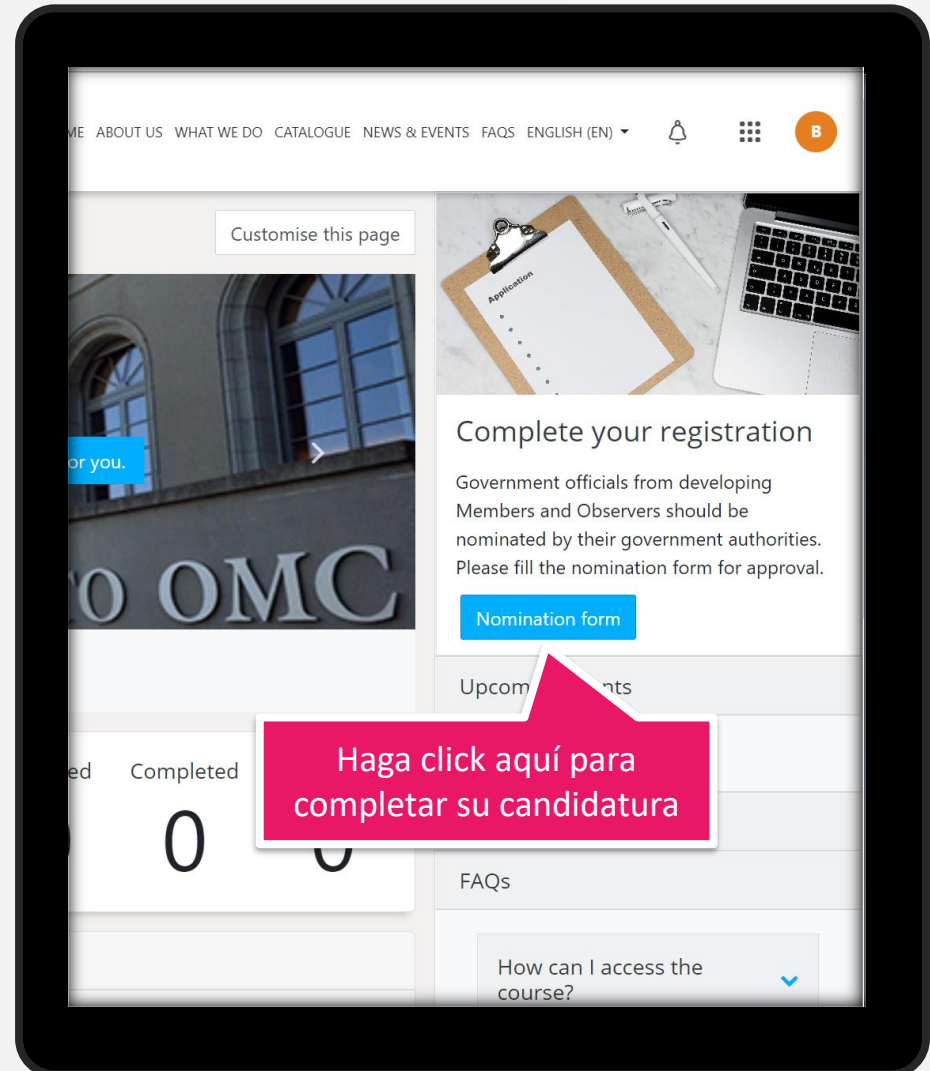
ME ABOUT US WHAT WE DO CATALOGUE NEWS & EVENTS FAQS ENGLISH (EN)

B

Customise this page

or you.

O OMC

ed Completed

0 0 0

Application

Complete your registration

Government officials from developing Members and Observers should be nominated by their government authorities. Please fill the nomination form for approval.

Nomination form

Upcom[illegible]nts

Haga click aquí para completar su candidatura

FAQs

How can I access the course?